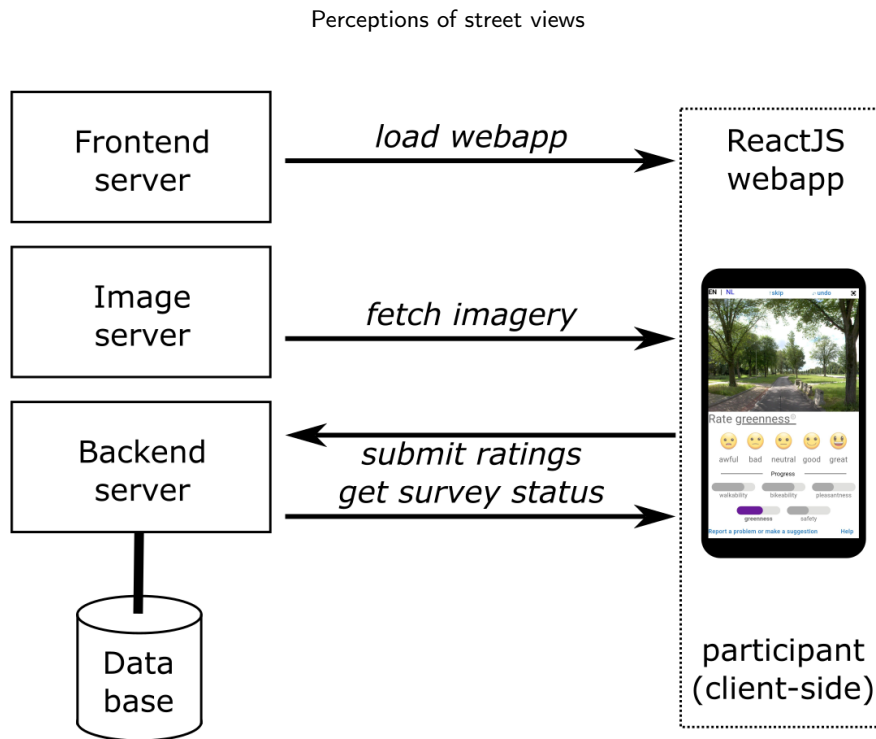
Perceptions of street views

Frontend server

load webapp

ReactJS webapp

Image server

fetch imagery

EN | NL skip undo ✕

Rate greenness

awful bad neutral good great

Progress

walkability bikeability pleasantness

greenness safety

Report a problem or make a suggestion Help

Backend server

submit ratings

get survey status

Data base

participant (client-side)